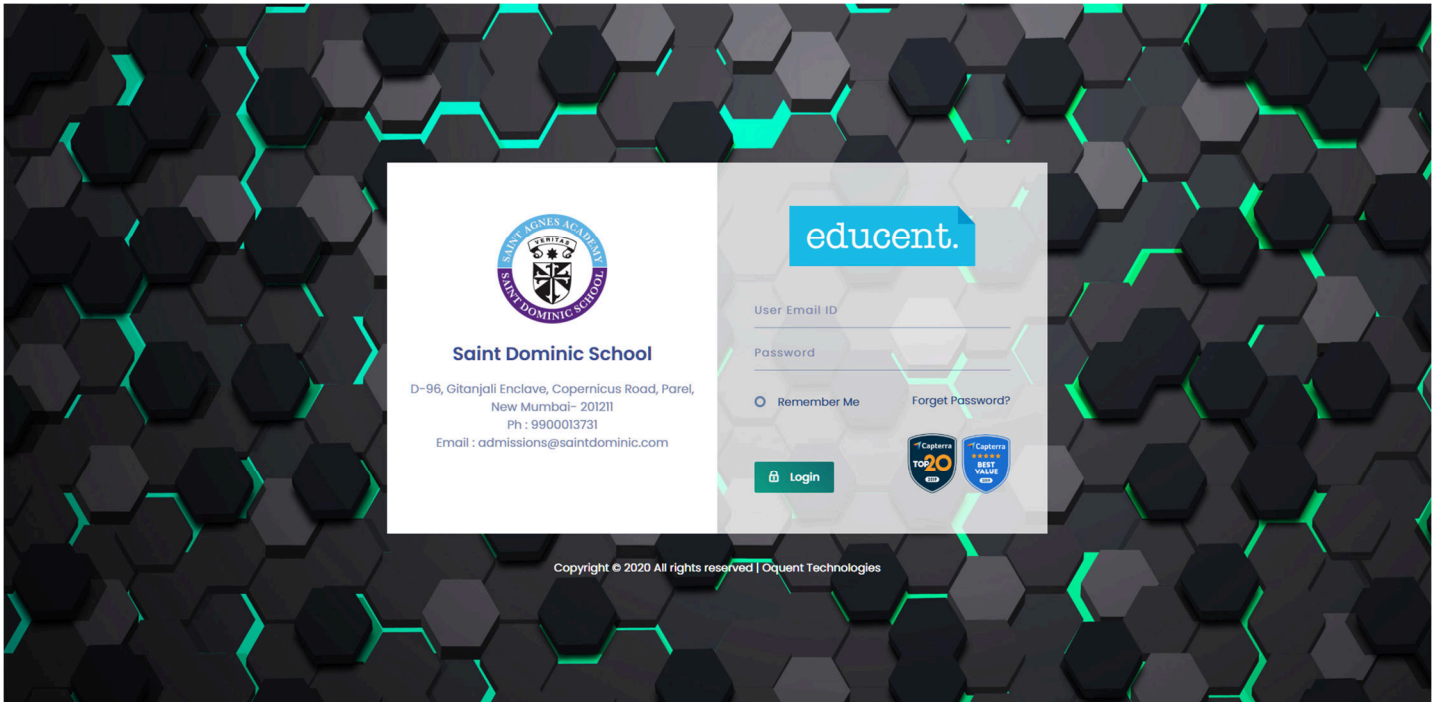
SAINT AGNES ACADEMY
VERITAS
SAINT DOMINIC SCHOOL

Saint Dominic School

D-96, Gitanjali Enclave, Copernicus Road, Parel, New Mumbai- 201211
Ph : 9900013731
Email : admissions@saintdominic.com

educent.

User Email ID

Password

Remember Me

Forget Password?

Login

Capterra TOP 20 2019

Capterra BEST VALUE 2019

Copyright © 2020 All rights reserved | Oquent Technologies